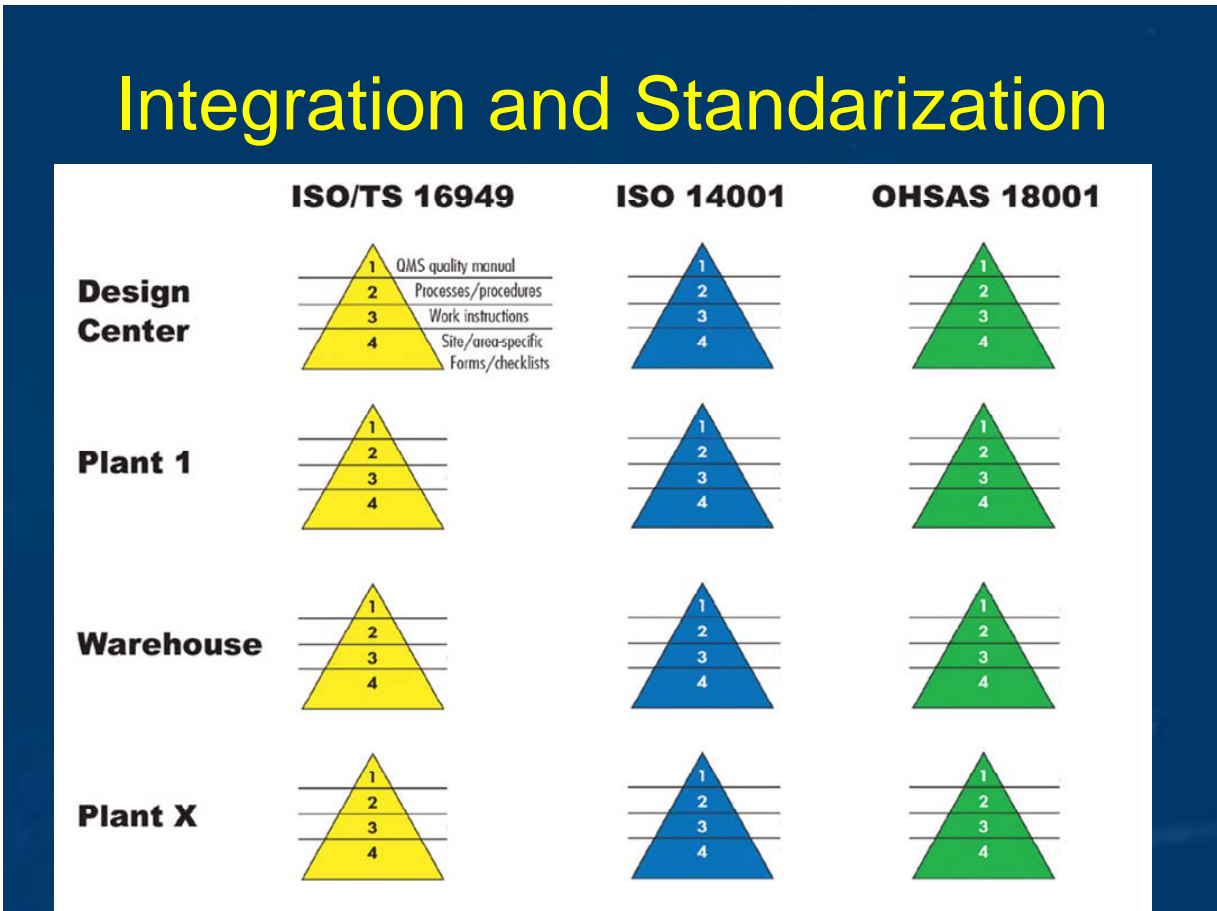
Integration and Standarization

| | ISO/TS 16949 | ISO 14001 | OHSAS 18001 |
|---|---|---|---|
| Design Center | 1 QMS quality manual<br>2 Processes/procedures<br>3 Work instructions<br>4 Site/area-specific Forms/checklists | 1 2 3 4 | 1 2 3 4 |
| Plant 1 | 1 2 3 4 | 1 2 3 4 | 1 2 3 4 |
| Warehouse | 1 2 3 4 | 1 2 3 4 | 1 2 3 4 |
| Plant X | 1 2 3 4 | 1 2 3 4 | 1 2 3 4 |